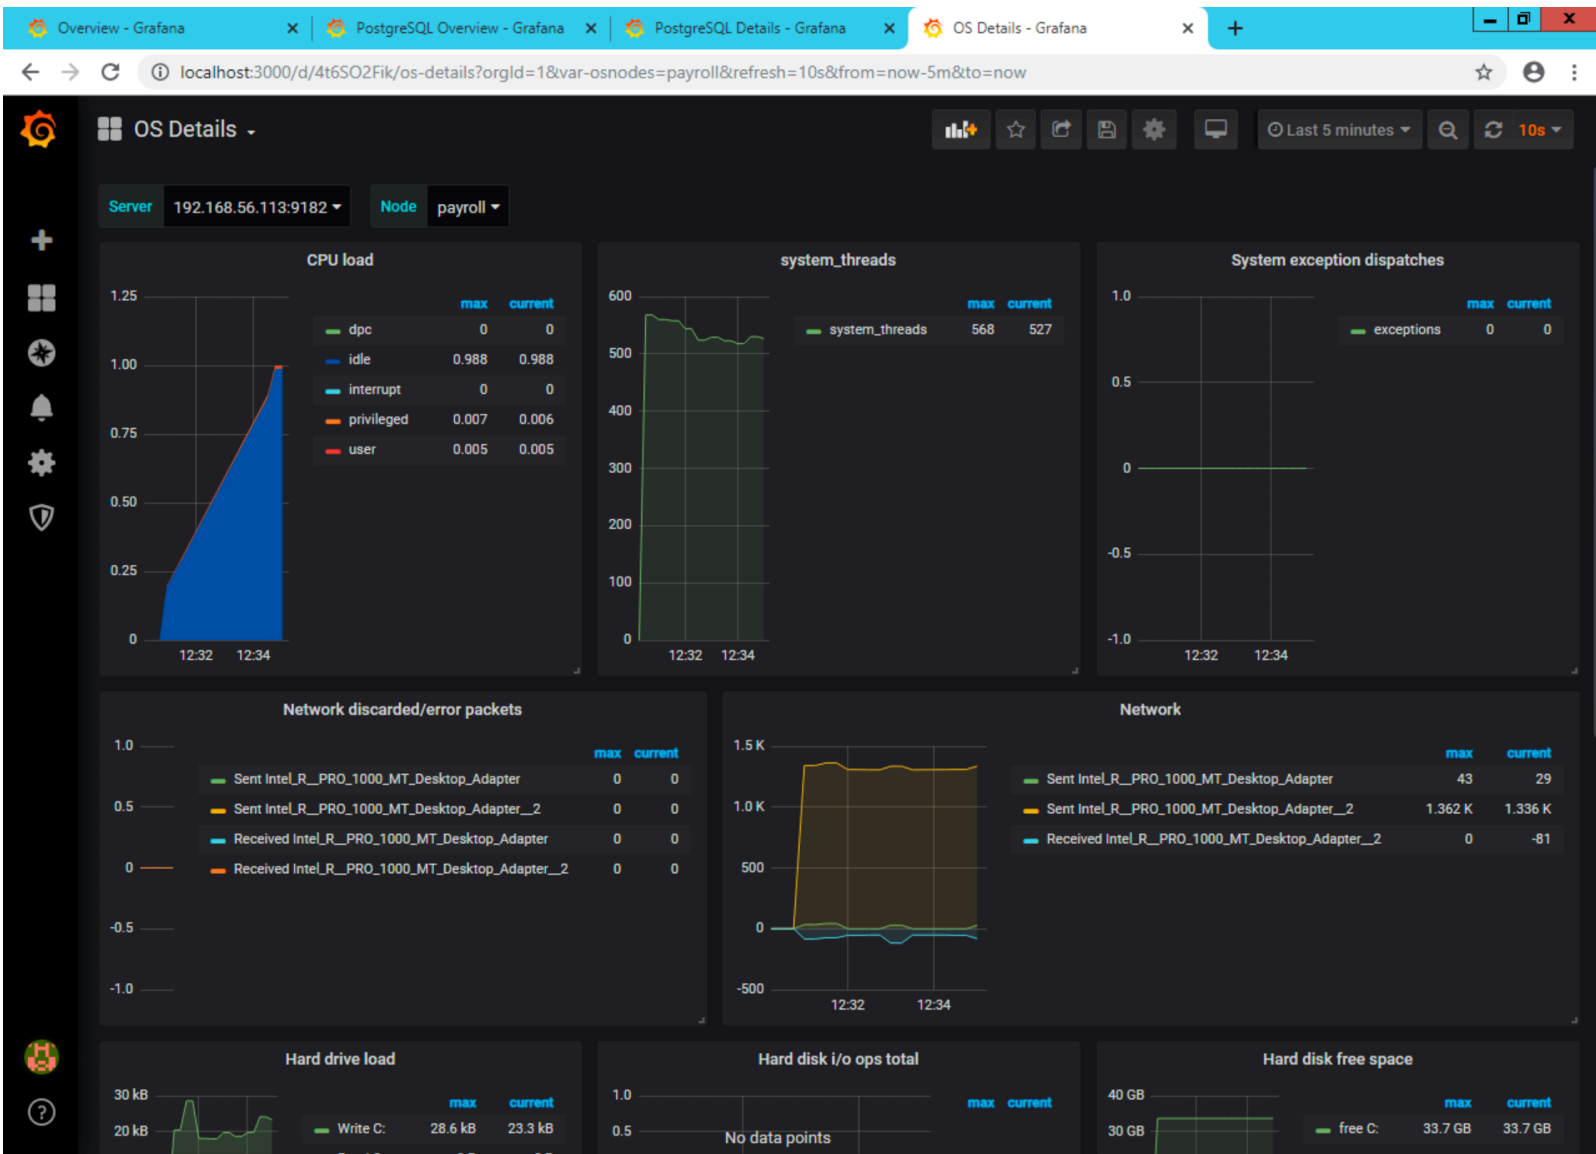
Overview - Grafana
PostgreSQL Overview - Grafana
PostgreSQL Details - Grafana
OS Details - Grafana

localhost:3000/d/4t6SO2Fik/os-details?orgId=1&var-osnodes=payroll&refresh=10s&from=now-5m&to=now

OS Details

Last 5 minutes
10s

Server 192.168.56.113:9182
Node payroll

CPU load

1.25
1.00
0.75
0.50
0.25
0
12:32 12:34

| | max | current |
|---|---|---|
| dpc | 0 | 0 |
| idle | 0.988 | 0.988 |
| interrupt | 0 | 0 |
| privileged | 0.007 | 0.006 |
| user | 0.005 | 0.005 |

system_threads

600
500
400
300
200
100
0
12:32 12:34

| | max | current |
|---|---|---|
| system_threads | 568 | 527 |

System exception dispatches

1.0
0.5
0
-0.5
-1.0
12:32 12:34

| | max | current |
|---|---|---|
| exceptions | 0 | 0 |

Network discarded/error packets

1.0
0.5
0
-0.5
-1.0

| | max | current |
|---|---|---|
| Sent Intel_R__PRO_1000_MT_Desktop_Adapter | 0 | 0 |
| Sent Intel_R__PRO_1000_MT_Desktop_Adapter__2 | 0 | 0 |
| Received Intel_R__PRO_1000_MT_Desktop_Adapter | 0 | 0 |
| Received Intel_R__PRO_1000_MT_Desktop_Adapter__2 | 0 | 0 |

Network

1.5 K
1.0 K
500
0
-500
12:32 12:34

| | max | current |
|---|---|---|
| Sent Intel_R__PRO_1000_MT_Desktop_Adapter | 43 | 29 |
| Sent Intel_R__PRO_1000_MT_Desktop_Adapter__2 | 1.362 K | 1.336 K |
| Received Intel_R__PRO_1000_MT_Desktop_Adapter__2 | 0 | -81 |

Hard drive load

30 kB
20 kB

| | max | current |
|---|---|---|
| Write C: | 28.6 kB | 23.3 kB |

Hard disk i/o ops total

1.0
0.5
No data points
max current

Hard disk free space

40 GB
30 GB

| | max | current |
|---|---|---|
| free C: | 33.7 GB | 33.7 GB |